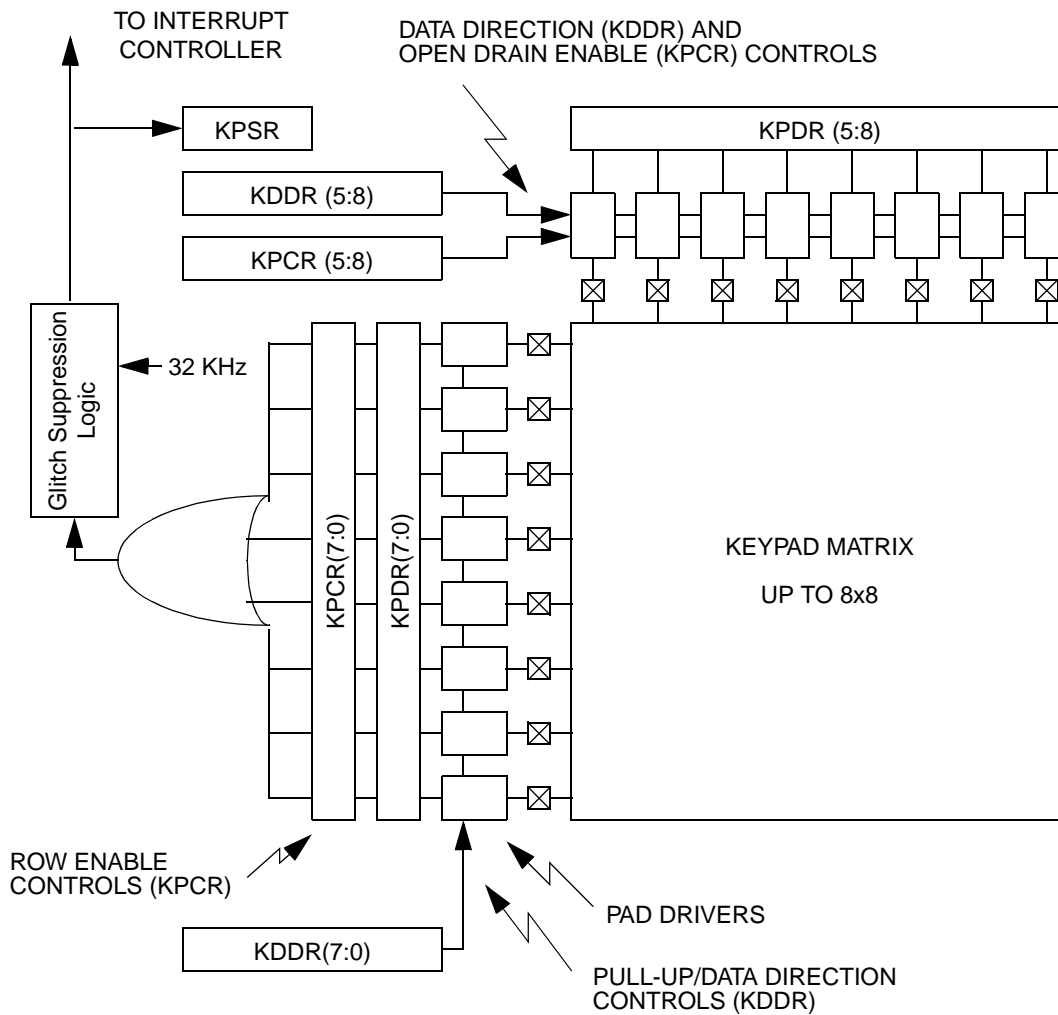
TO INTERRUPT CONTROLLER

DATA DIRECTION (KDDR) AND OPEN DRAIN ENABLE (KPCR) CONTROLS

KPSR

KPDR (5:8)

KDDR (5:8)

KPCR (5:8)

Glitch Suppression Logic

32 KHz

KPCR(7:0)

KPDR(7:0)

KEYPAD MATRIX

UP TO 8x8

ROW ENABLE CONTROLS (KPCR)

PAD DRIVERS

KDDR(7:0)

PULL-UP/DATA DIRECTION CONTROLS (KDDR)